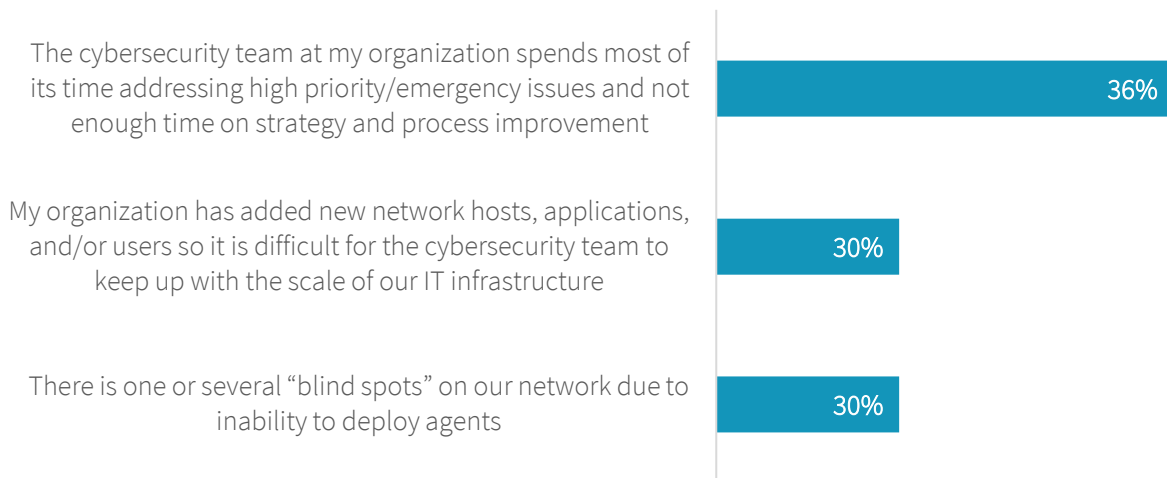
The cybersecurity team at my organization spends most of its time addressing high priority/emergency issues and not enough time on strategy and process improvement

36%

My organization has added new network hosts, applications, and/or users so it is difficult for the cybersecurity team to keep up with the scale of our IT infrastructure

30%

There is one or several “blind spots” on our network due to inability to deploy agents

30%